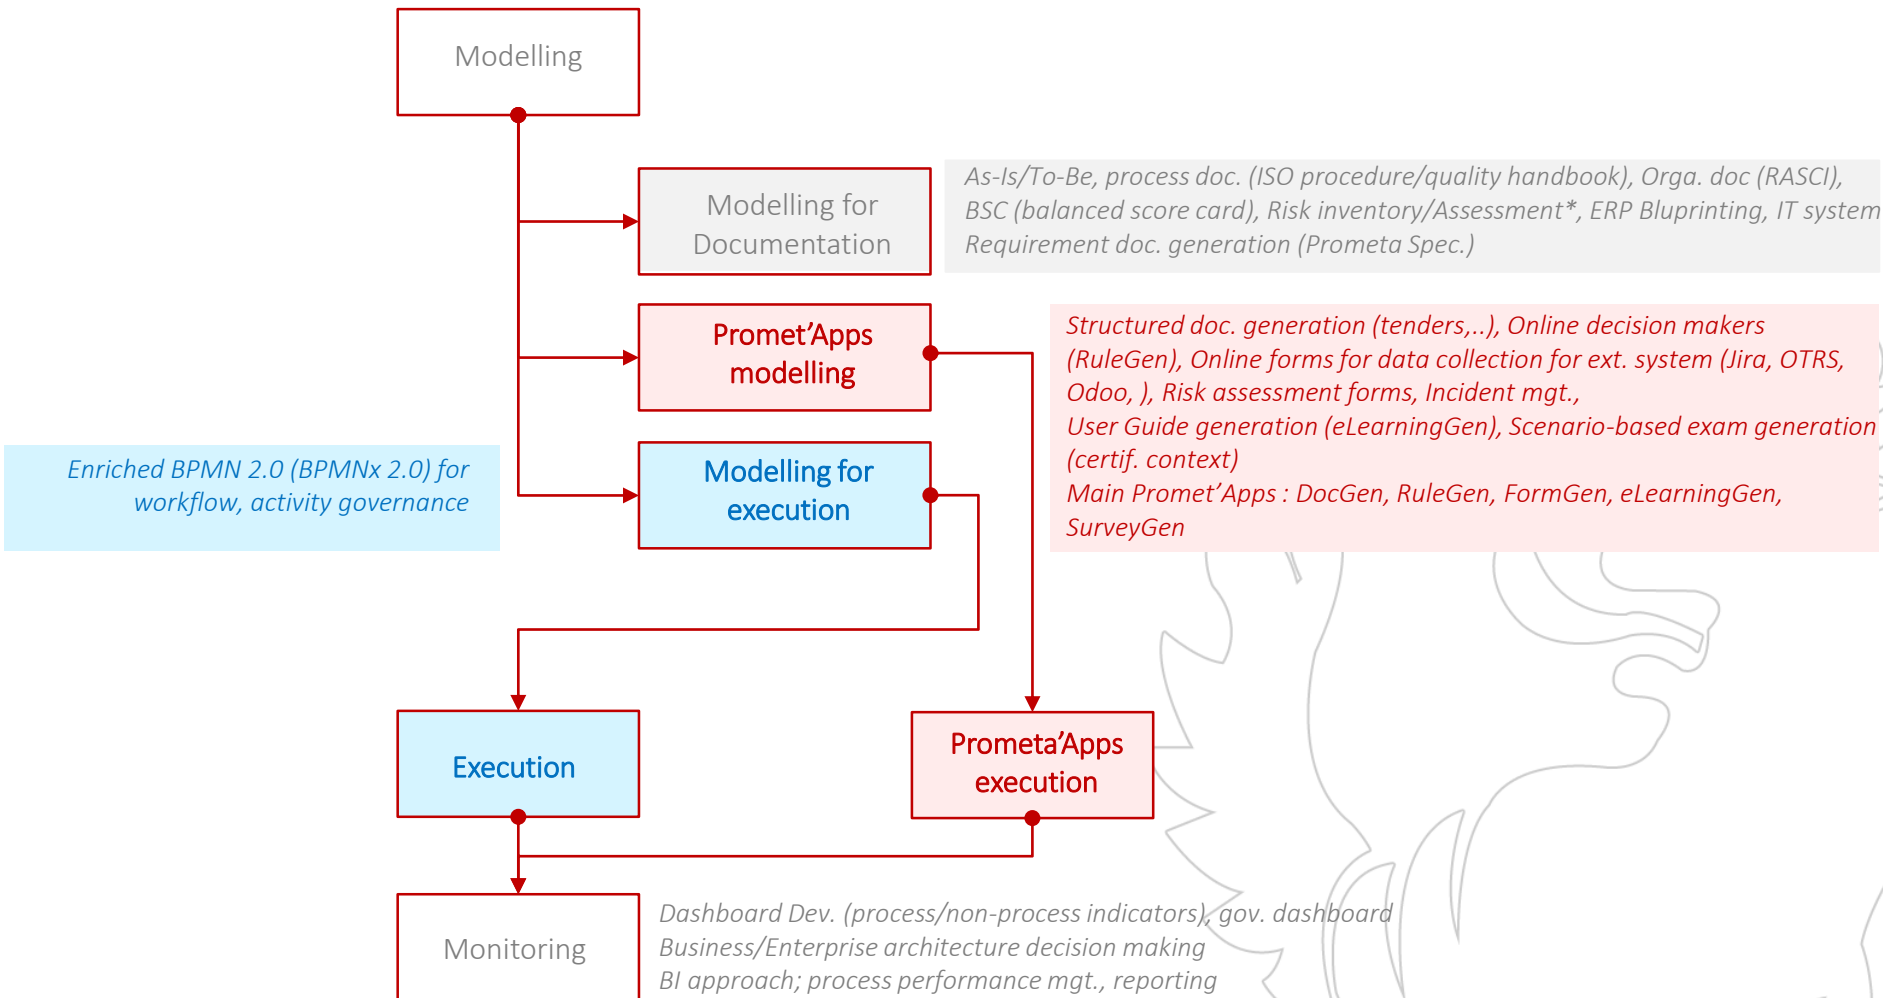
Modelling

Modelling for Documentation

As-Is/To-Be, process doc. (ISO procedure/quality handbook), Orga. doc (RASCI), BSC (balanced score card), Risk inventory/Assessment*, ERP Bluprinting, IT system Requirement doc. generation (Prometa Spec.)

Promet'Apps modelling

Structured doc. generation (tenders,..), Online decision makers (RuleGen), Online forms for data collection for ext. system (Jira, OTRS, Odoo, ), Risk assessment forms, Incident mgt., User Guide generation (eLearningGen), Scenario-based exam generation (certif. context)
Main Promet'Apps : DocGen, RuleGen, FormGen, eLearningGen, SurveyGen

Enriched BPMN 2.0 (BPMNx 2.0) for workflow, activity governance

Modelling for execution

Execution

Prometa'Apps execution

Monitoring

Dashboard Dev. (process/non-process indicators), gov. dashboard
Business/Enterprise architecture decision making
BI approach; process performance mgt., reporting